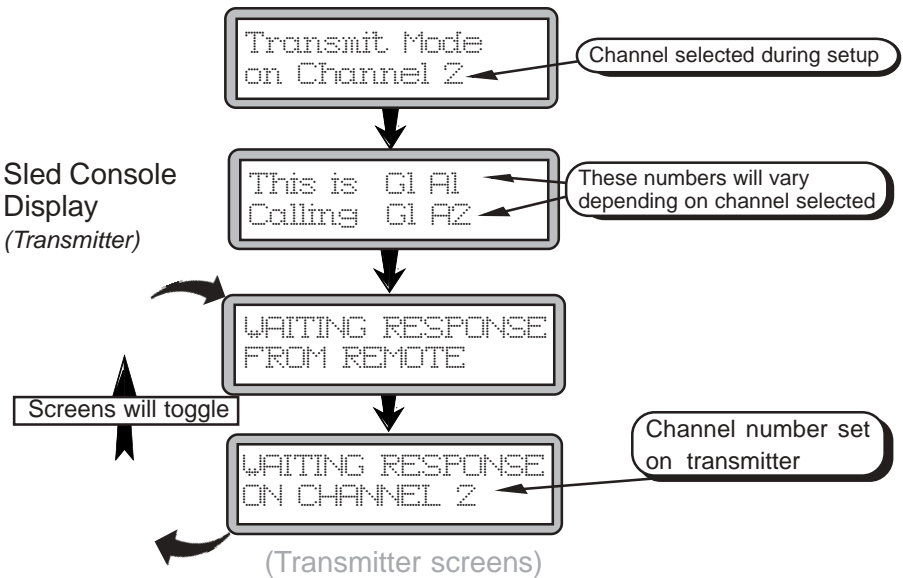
Transmit Mode
on Channel 2

Channel selected during setup

Sled Console Display
(Transmitter)

This is G1 A1
Calling G1 A2

These numbers will vary depending on channel selected

WAITING RESPONSE
FROM REMOTE

Screens will toggle

WAITING RESPONSE
ON CHANNEL 2

Channel number set on transmitter

(Transmitter screens)